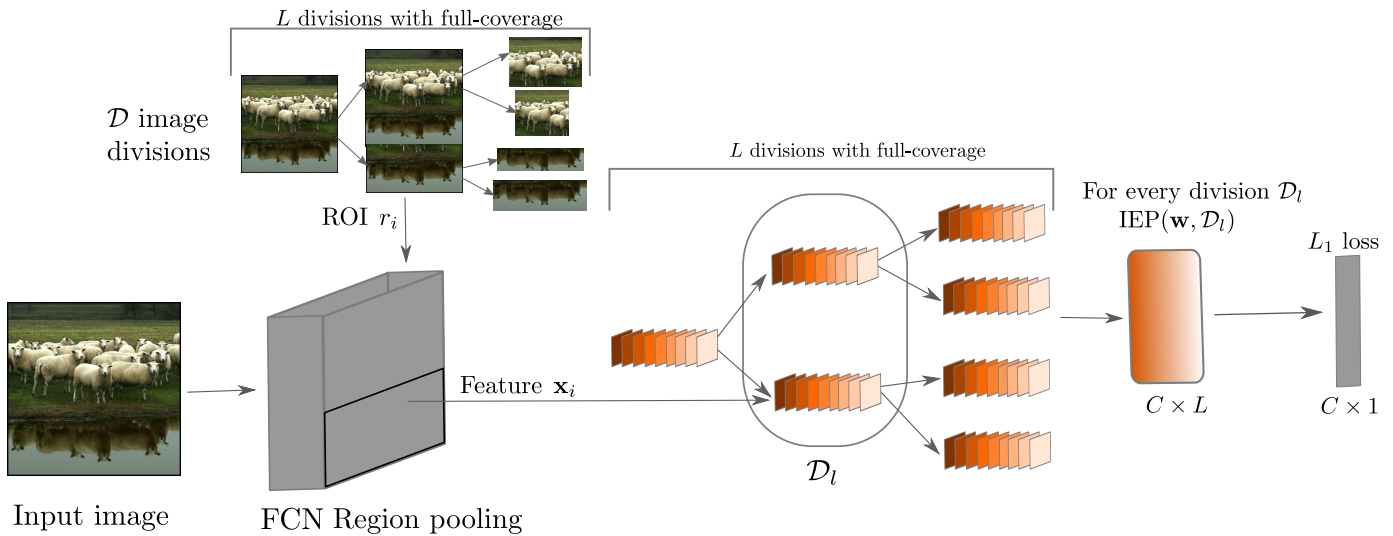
$L$ divisions with full-coverage

$\mathcal{D}$ image divisions

ROI $r_i$

$L$ divisions with full-coverage

For every division $\mathcal{D}_l$
IEP$(\mathbf{w}, \mathcal{D}_l)$

$L_1$ loss

Feature $\mathbf{x}_i$

$C \times L$

$C \times 1$

$\mathcal{D}_l$

Input image

FCN Region pooling